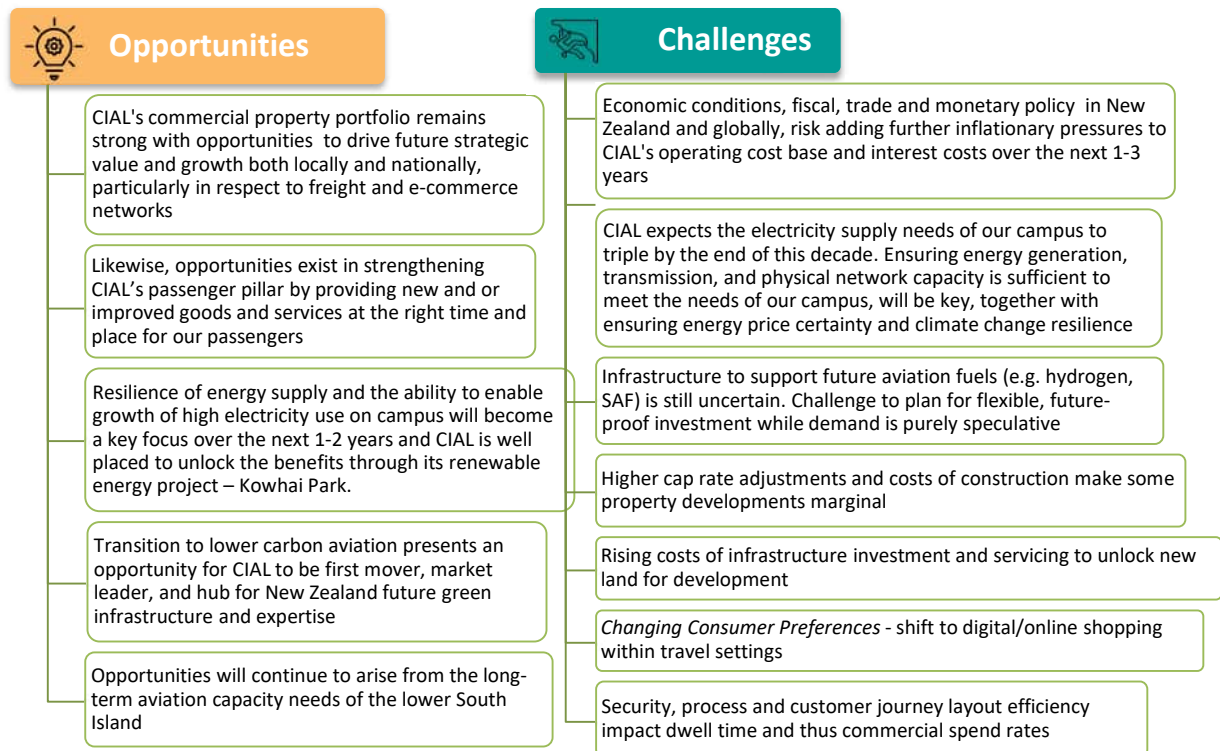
Opportunities

CIAL's commercial property portfolio remains strong with opportunities to drive future strategic value and growth both locally and nationally, particularly in respect to freight and e-commerce networks

Likewise, opportunities exist in strengthening CIAL's passenger pillar by providing new and or improved goods and services at the right time and place for our passengers

Resilience of energy supply and the ability to enable growth of high electricity use on campus will become a key focus over the next 1-2 years and CIAL is well placed to unlock the benefits through its renewable energy project – Kowhai Park.

Transition to lower carbon aviation presents an opportunity for CIAL to be first mover, market leader, and hub for New Zealand future green infrastructure and expertise

Opportunities will continue to arise from the long-term aviation capacity needs of the lower South Island

Challenges

Economic conditions, fiscal, trade and monetary policy in New Zealand and globally, risk adding further inflationary pressures to CIAL's operating cost base and interest costs over the next 1-3 years

CIAL expects the electricity supply needs of our campus to triple by the end of this decade. Ensuring energy generation, transmission, and physical network capacity is sufficient to meet the needs of our campus, will be key, together with ensuring energy price certainty and climate change resilience

Infrastructure to support future aviation fuels (e.g. hydrogen, SAF) is still uncertain. Challenge to plan for flexible, future-proof investment while demand is purely speculative

Higher cap rate adjustments and costs of construction make some property developments marginal

Rising costs of infrastructure investment and servicing to unlock new land for development

Changing Consumer Preferences - shift to digital/online shopping within travel settings

Security, process and customer journey layout efficiency impact dwell time and thus commercial spend rates